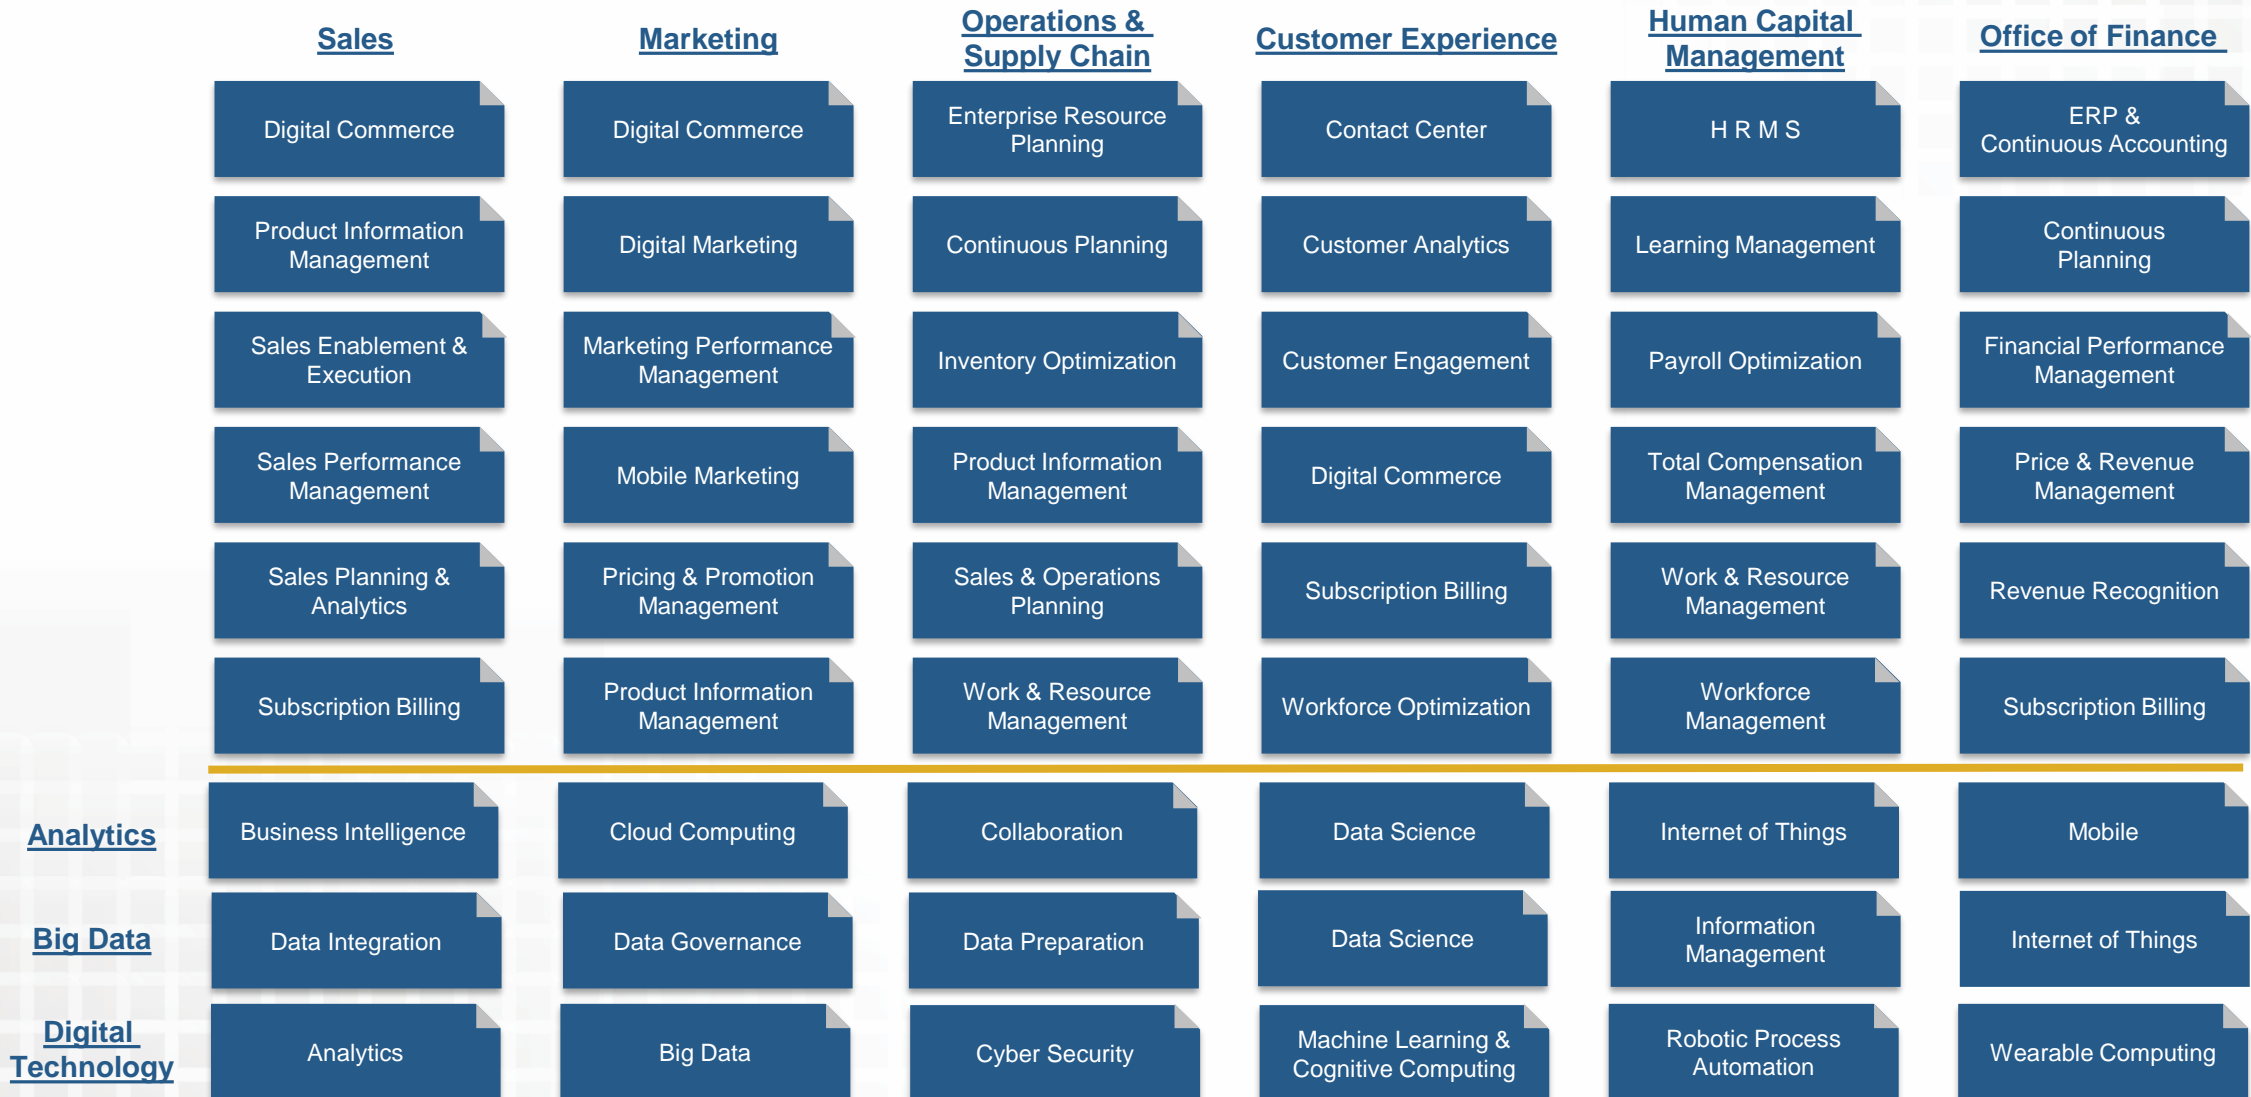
| | Sales | Marketing | Operations & Supply Chain | Customer Experience | Human Capital Management | Office of Finance |
|---|---|---|---|---|---|---|
| | Digital Commerce | Digital Commerce | Enterprise Resource Planning | Contact Center | H R M S | ERP & Continuous Accounting |
| | Product Information Management | Digital Marketing | Continuous Planning | Customer Analytics | Learning Management | Continuous Planning |
| | Sales Enablement & Execution | Marketing Performance Management | Inventory Optimization | Customer Engagement | Payroll Optimization | Financial Performance Management |
| | Sales Performance Management | Mobile Marketing | Product Information Management | Digital Commerce | Total Compensation Management | Price & Revenue Management |
| | Sales Planning & Analytics | Pricing & Promotion Management | Sales & Operations Planning | Subscription Billing | Work & Resource Management | Revenue Recognition |
| | Subscription Billing | Product Information Management | Work & Resource Management | Workforce Optimization | Workforce Management | Subscription Billing |
| Analytics | Business Intelligence | Cloud Computing | Collaboration | Data Science | Internet of Things | Mobile |
| Big Data | Data Integration | Data Governance | Data Preparation | Data Science | Information Management | Internet of Things |
| Digital Technology | Analytics | Big Data | Cyber Security | Machine Learning & Cognitive Computing | Robotic Process Automation | Wearable Computing |